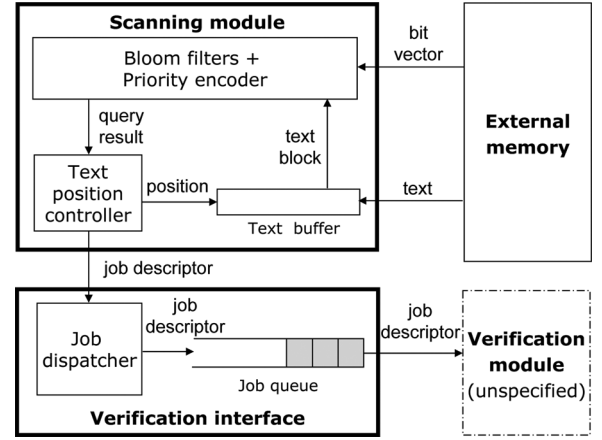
Scanning module

Bloom filters + Priority encoder

bit vector

query result

text block

External memory

Text position controller

position

text

Text buffer

job descriptor

job descriptor

job descriptor

Job dispatcher

Job queue

Verification module (unspecified)

Verification interface